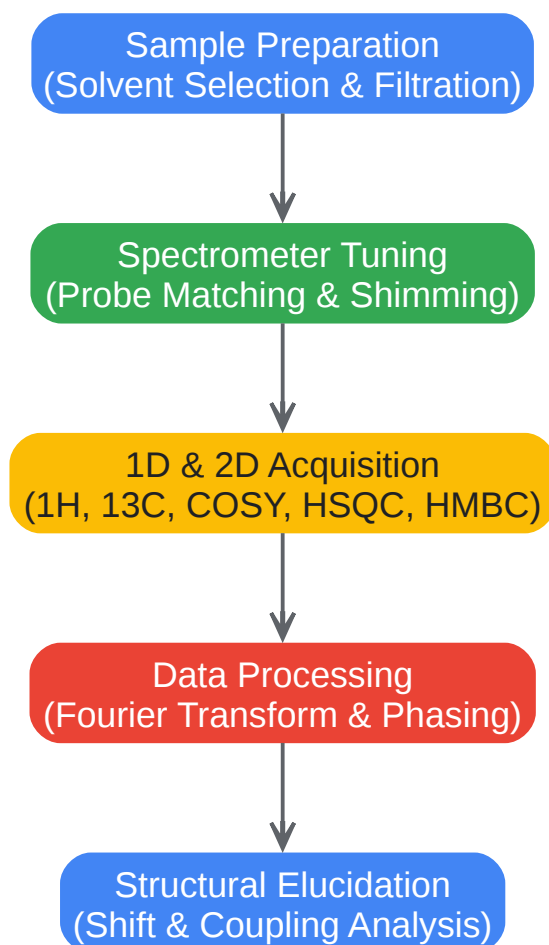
Sample Preparation
(Solvent Selection & Filtration)

Spectrometer Tuning
(Probe Matching & Shimming)

1D & 2D Acquisition
(1H, 13C, COSY, HSQC, HMBC)

Data Processing
(Fourier Transform & Phasing)

Structural Elucidation
(Shift & Coupling Analysis)